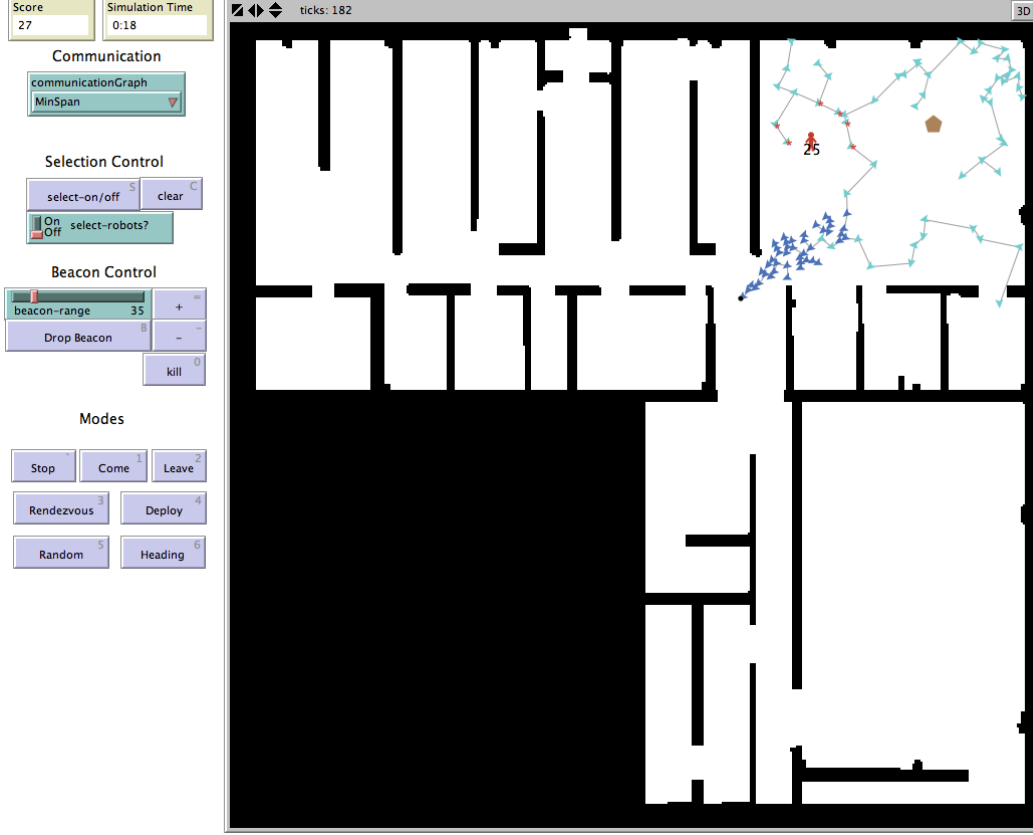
Score
27

Simulation Time
0:18

ticks: 182

3D

Communication

communicationGraph
MinSpan

Selection Control

select-on/off S

clear C

On
Off
select-robots?

Beacon Control

beacon-range 35

+ =

Drop Beacon B

- -

kill 0

Modes

Stop `

Come 1

Leave 2

Rendezvous 3

Deploy 4

Random 5

Heading 6

25